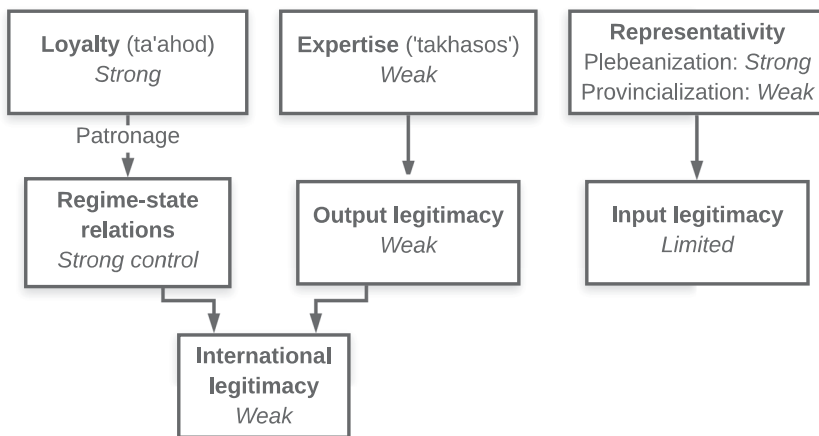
**Loyalty** (ta'ahod)
*Strong*

**Expertise** ('takhasos')
*Weak*

**Representativity**
Plebeanization: *Strong*
Provincialization: *Weak*

Patronage

**Regime-state relations**
*Strong control*

**Output legitimacy**
*Weak*

**Input legitimacy**
*Limited*

**International legitimacy**
*Weak*